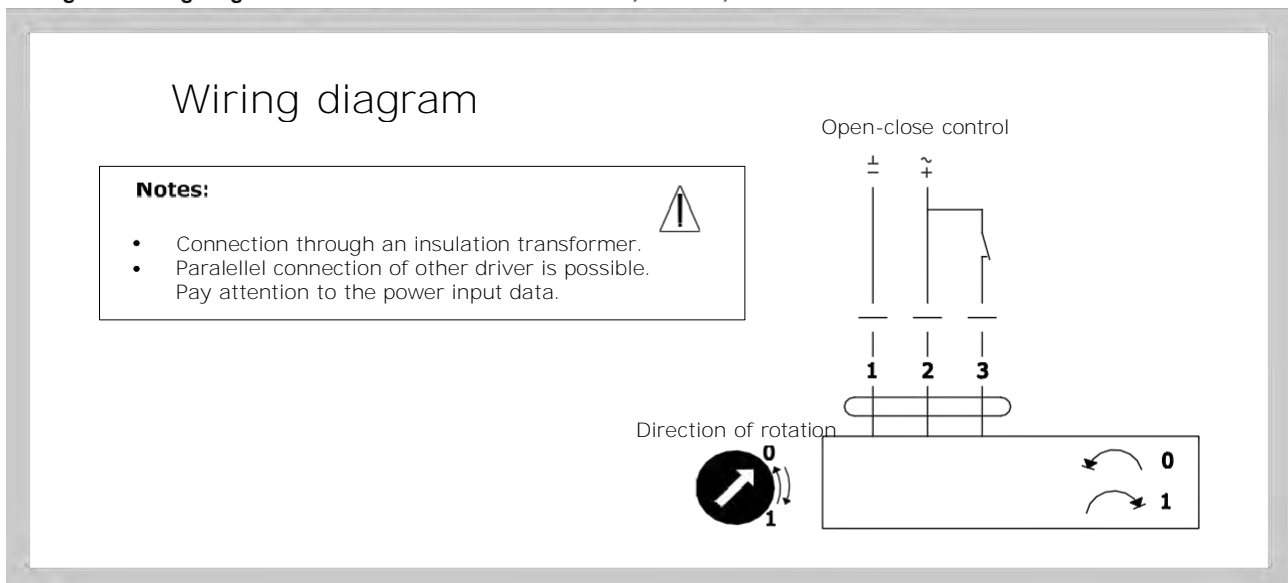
Wiring diagram

Notes:

- Connection through an insulation transformer.
- Paralellel connection of other driver is possible. Pay attention to the power input data.

Open-close control

$\perp$ $\sim$ $-$ $+$

1 2 3

Direction of rotation

0

1

0

1